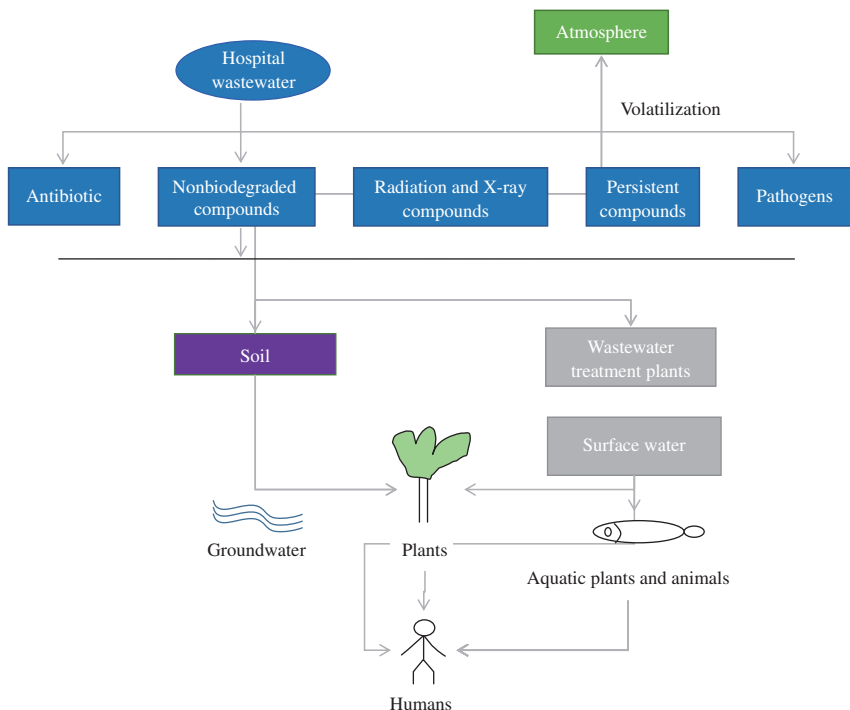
Atmosphere

Hospital wastewater

Volatilization

Antibiotic

Nonbiodegraded compounds

Radiation and X-ray compounds

Persistent compounds

Pathogens

Soil

Wastewater treatment plants

Surface water

Groundwater

Plants

Aquatic plants and animals

Humans